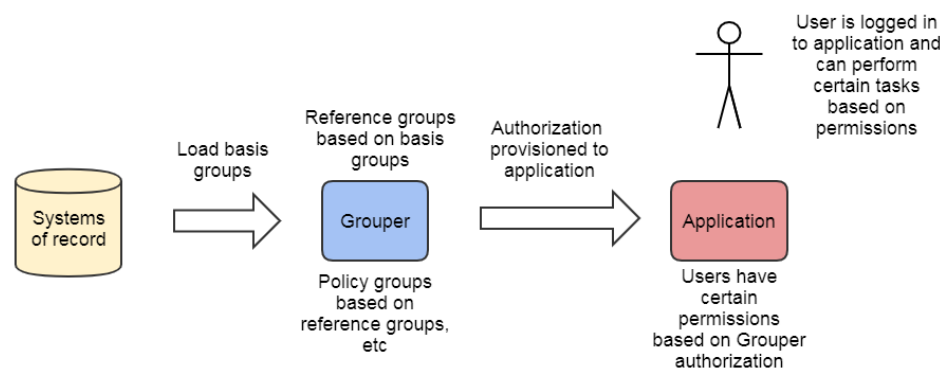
Systems of record

Load basis groups

Reference groups based on basis groups

Grouper

Policy groups based on reference groups, etc

Authorization provisioned to application

Application

Users have certain permissions based on Grouper authorization

User is logged in to application and can perform certain tasks based on permissions